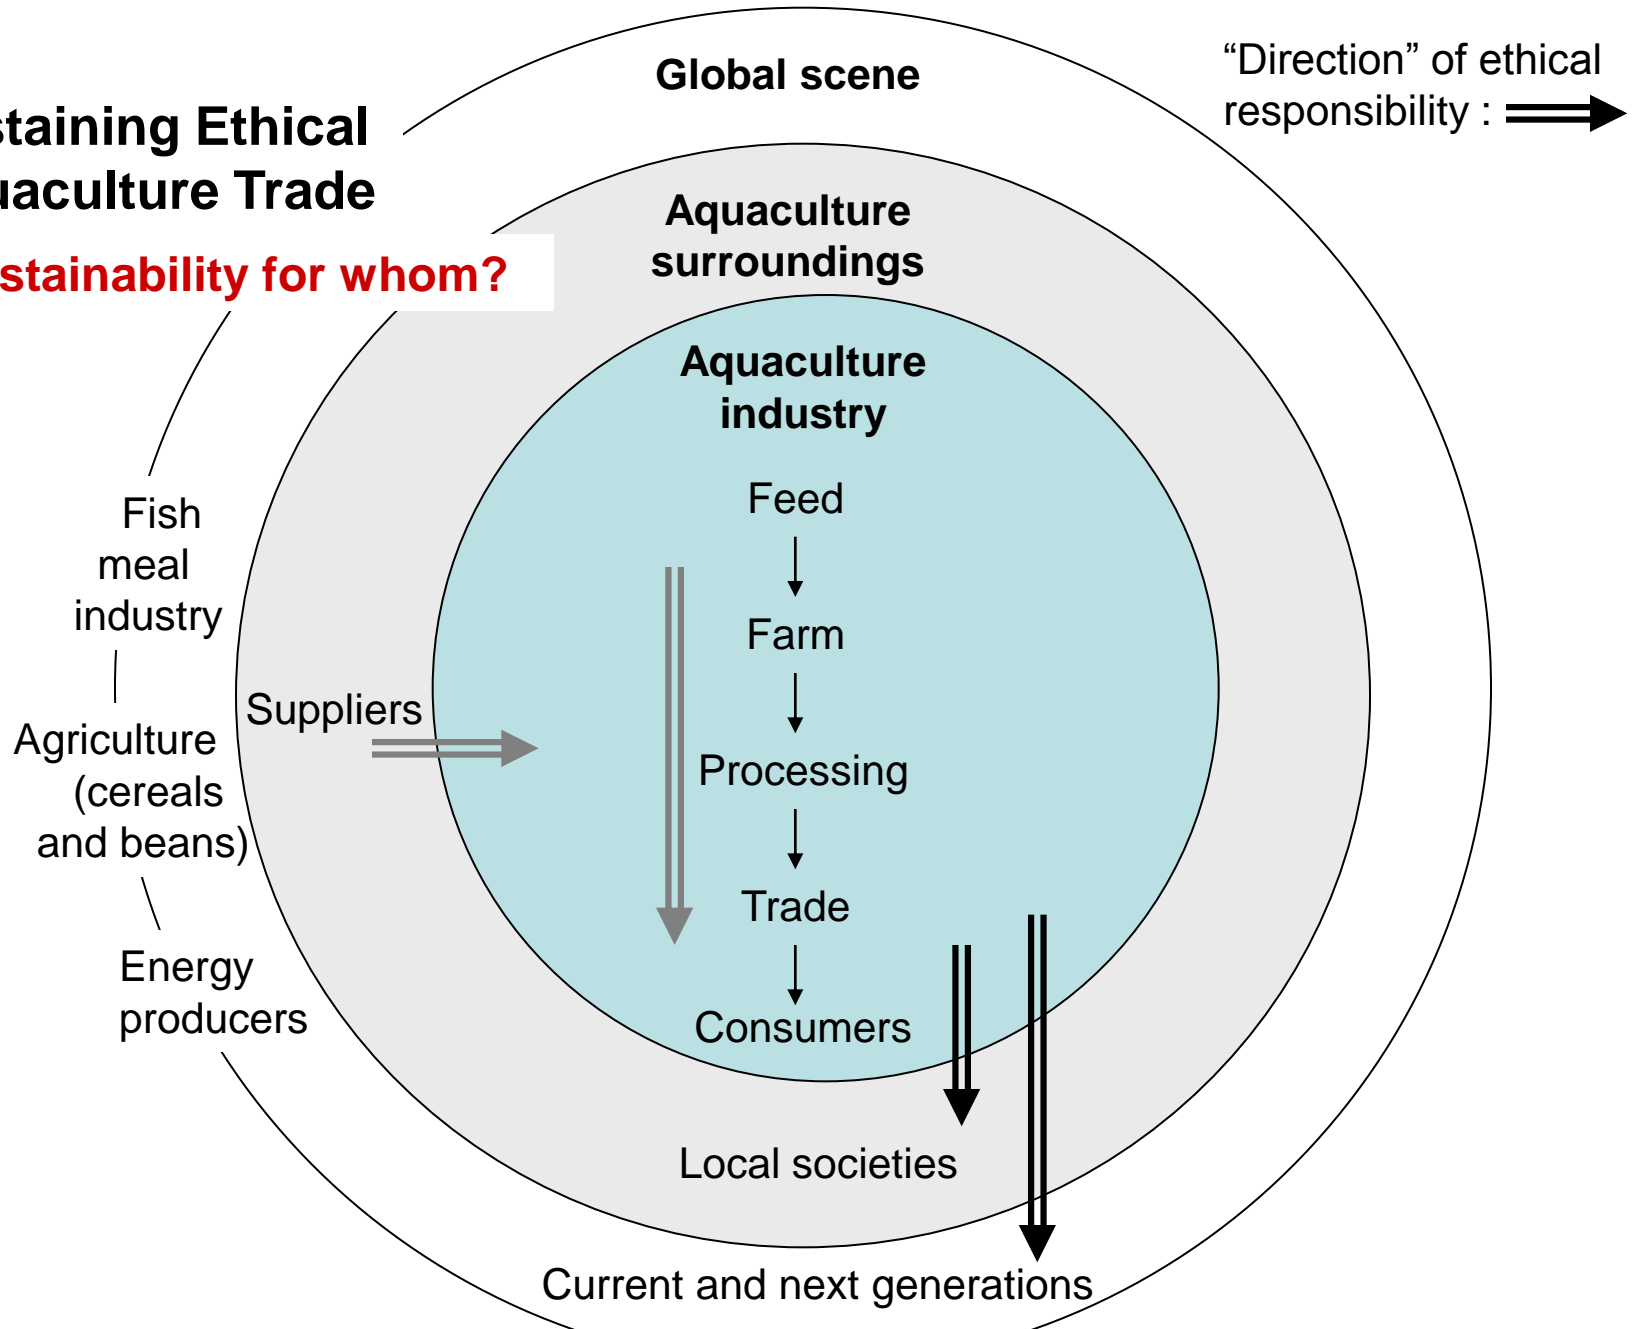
staining Ethical
uaculture Trade

stainability for whom?

Global scene

"Direction" of ethical responsibility :

Aquaculture surroundings

Aquaculture industry

Feed

Farm

Processing

Trade

Consumers

Fish meal industry

Suppliers

Agriculture (cereals and beans)

Energy producers

Local societies

Current and next generations